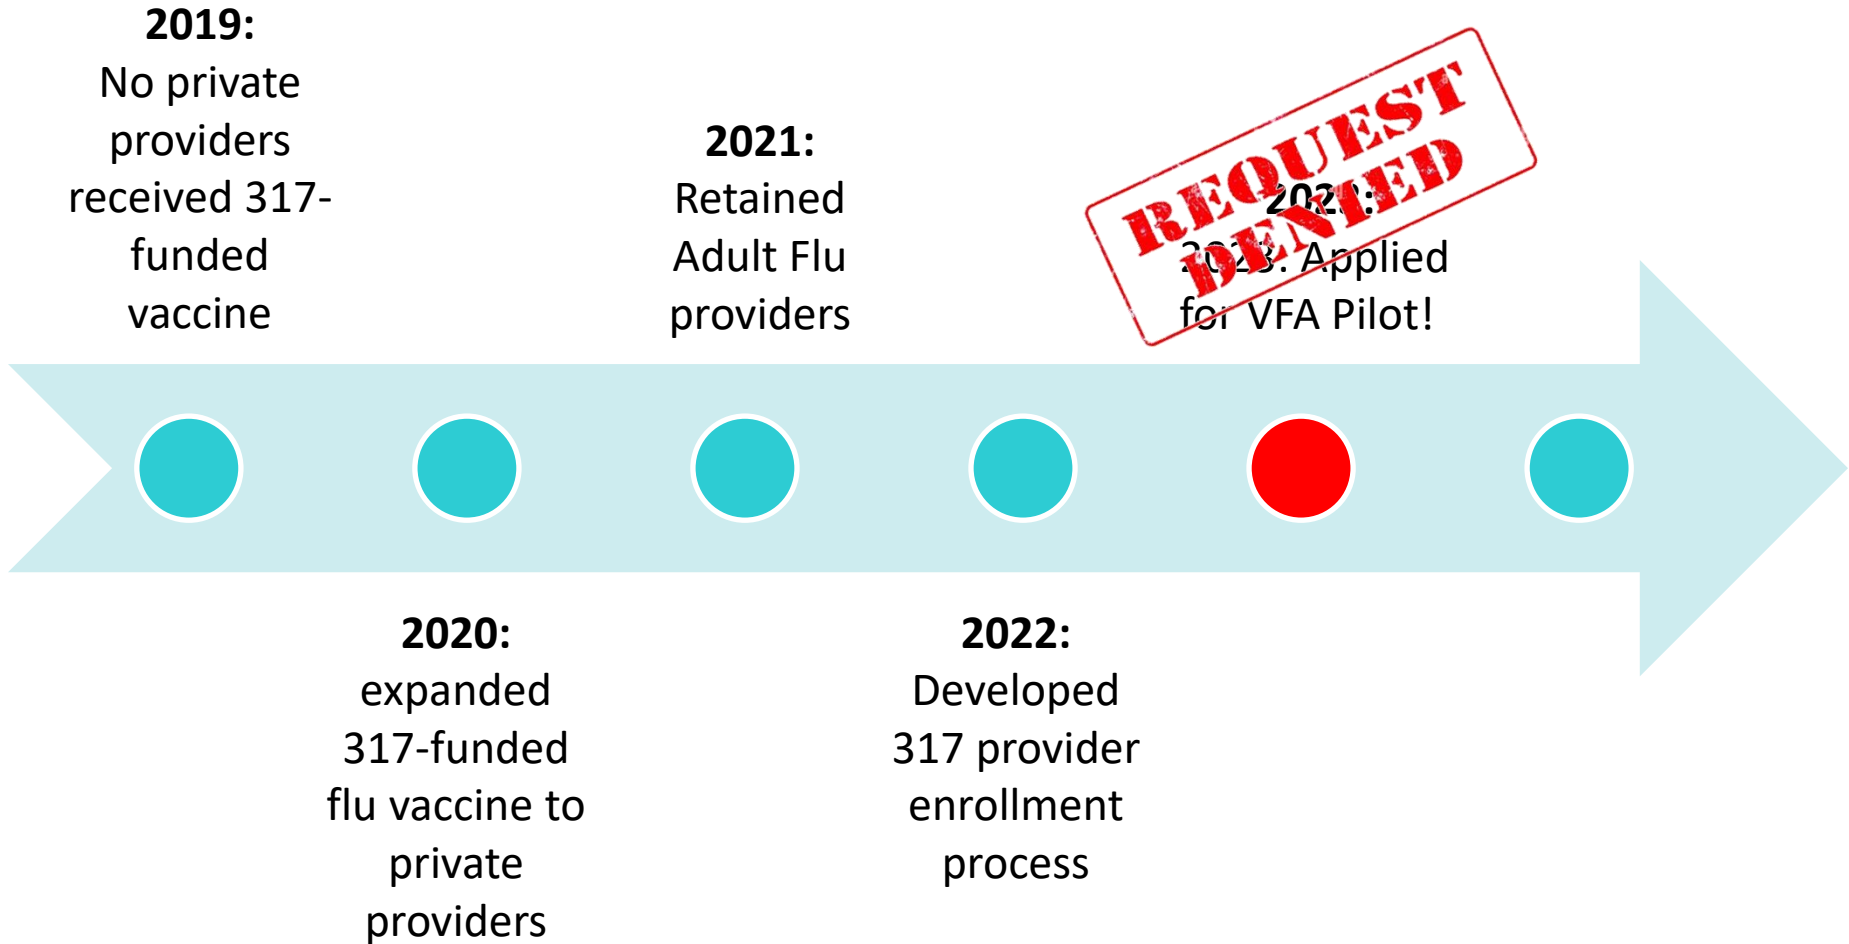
2019:
No private providers received 317-funded vaccine

2021:
Retained Adult Flu providers

REQUEST DENIED

202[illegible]:
2023: Applied for VFA Pilot!

2020:
expanded 317-funded flu vaccine to private providers

2022:
Developed 317 provider enrollment process